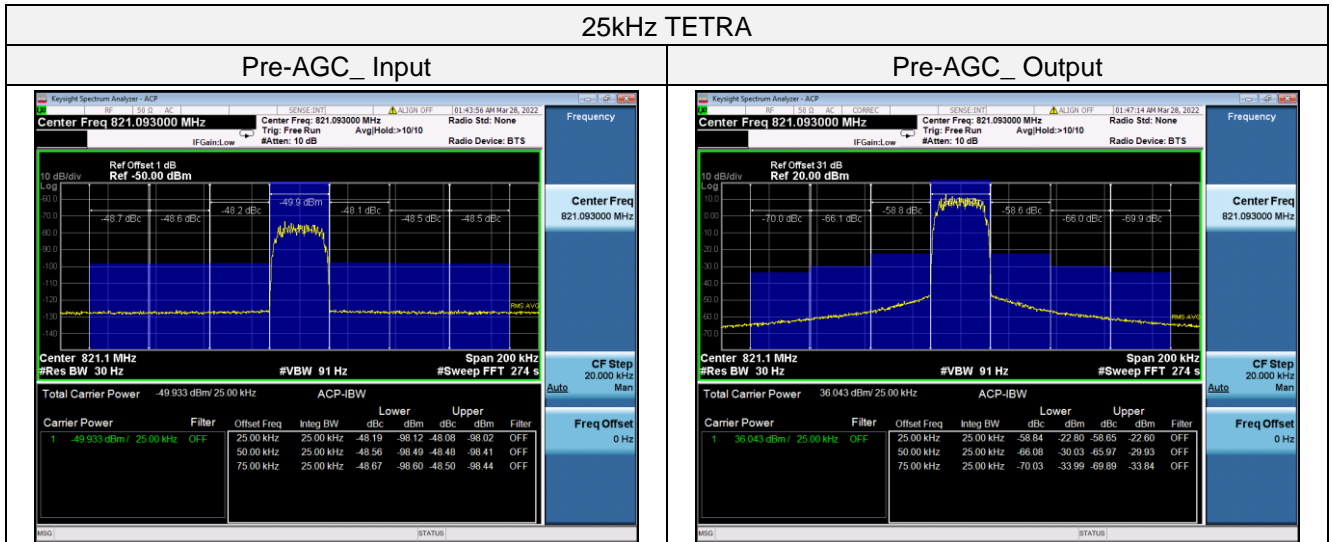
25kHz TETRA

| Pre-AGC_ Input | Pre-AGC_ Output |
|---|---|

Keysight Spectrum Analyzer - ACP
RF 50 Ω AC
SENSE:INT
ALIGN OFF
01:43:56 AM Mar 28, 2022
Center Freq 821.093000 MHz
Center Freq: 821.093000 MHz
Trig: Free Run
Avg|Hold:>10/10
#Atten: 10 dB
IFGain:Low
Radio Std: None
Radio Device: BTS
Frequency

10 dB/div
Log
Ref Offset 1 dB
Ref -50.00 dBm
-60.0
-70.0
-80.0
-90.0
-100
-110
-120
-130
-140
-48.7 dBc
-48.6 dBc
-48.2 dBc
-49.9 dBm
-48.1 dBc
-48.5 dBc
-48.5 dBc
RMS AVG
Center 821.1 MHz
#Res BW 30 Hz
#VBW 91 Hz
Span 200 kHz
#Sweep FFT 274 s

Center Freq
821.093000 MHz
CF Step
20.000 kHz
Auto Man
Freq Offset
0 Hz

Total Carrier Power -49.933 dBm/ 25.00 kHz
ACP-IBW
Carrier Power
Filter
1 -49.933 dBm / 25.00 kHz OFF

| Offset Freq | Integ BW | Lower dBc | Lower dBm | Upper dBc | Upper dBm | Filter |
|---|---|---|---|---|---|---|
| 25.00 kHz | 25.00 kHz | -48.19 | -98.12 | -48.08 | -98.02 | OFF |
| 50.00 kHz | 25.00 kHz | -48.56 | -98.49 | -48.48 | -98.41 | OFF |
| 75.00 kHz | 25.00 kHz | -48.67 | -98.60 | -48.50 | -98.44 | OFF |

MSG
STATUS

Keysight Spectrum Analyzer - ACP
RF 50 Ω AC CORREC
SENSE:INT
ALIGN OFF
01:47:14 AM Mar 28, 2022
Center Freq 821.093000 MHz
Center Freq: 821.093000 MHz
Trig: Free Run
Avg|Hold:>10/10
#Atten: 10 dB
IFGain:Low
Radio Std: None
Radio Device: BTS
Frequency

10 dB/div
Log
Ref Offset 31 dB
Ref 20.00 dBm
10.0
0.00
-10.0
-20.0
-30.0
-40.0
-50.0
-60.0
-70.0
-70.0 dBc
-66.1 dBc
-58.8 dBc
-58.6 dBc
-66.0 dBc
-69.9 dBc
RMS AVG
Center 821.1 MHz
#Res BW 30 Hz
#VBW 91 Hz
Span 200 kHz
#Sweep FFT 274 s

Center Freq
821.093000 MHz
CF Step
20.000 kHz
Auto Man
Freq Offset
0 Hz

Total Carrier Power 36.043 dBm/ 25.00 kHz
ACP-IBW
Carrier Power
Filter
1 36.043 dBm / 25.00 kHz OFF

| Offset Freq | Integ BW | Lower dBc | Lower dBm | Upper dBc | Upper dBm | Filter |
|---|---|---|---|---|---|---|
| 25.00 kHz | 25.00 kHz | -58.84 | -22.80 | -58.65 | -22.60 | OFF |
| 50.00 kHz | 25.00 kHz | -66.08 | -30.03 | -65.97 | -29.93 | OFF |
| 75.00 kHz | 25.00 kHz | -70.03 | -33.99 | -69.89 | -33.84 | OFF |

MSG
STATUS